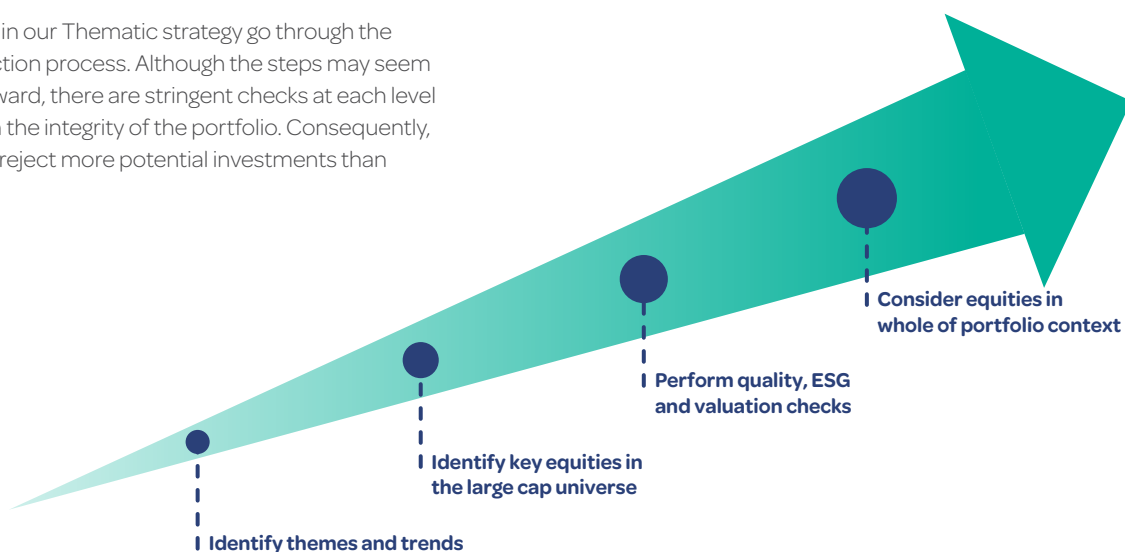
in our Thematic strategy go through the ction process. Although the steps may seem ward, there are stringent checks at each level the integrity of the portfolio. Consequently, reject more potential investments than

Consider equities in whole of portfolio context

Perform quality, ESG and valuation checks

Identify key equities in the large cap universe

Identify themes and trends